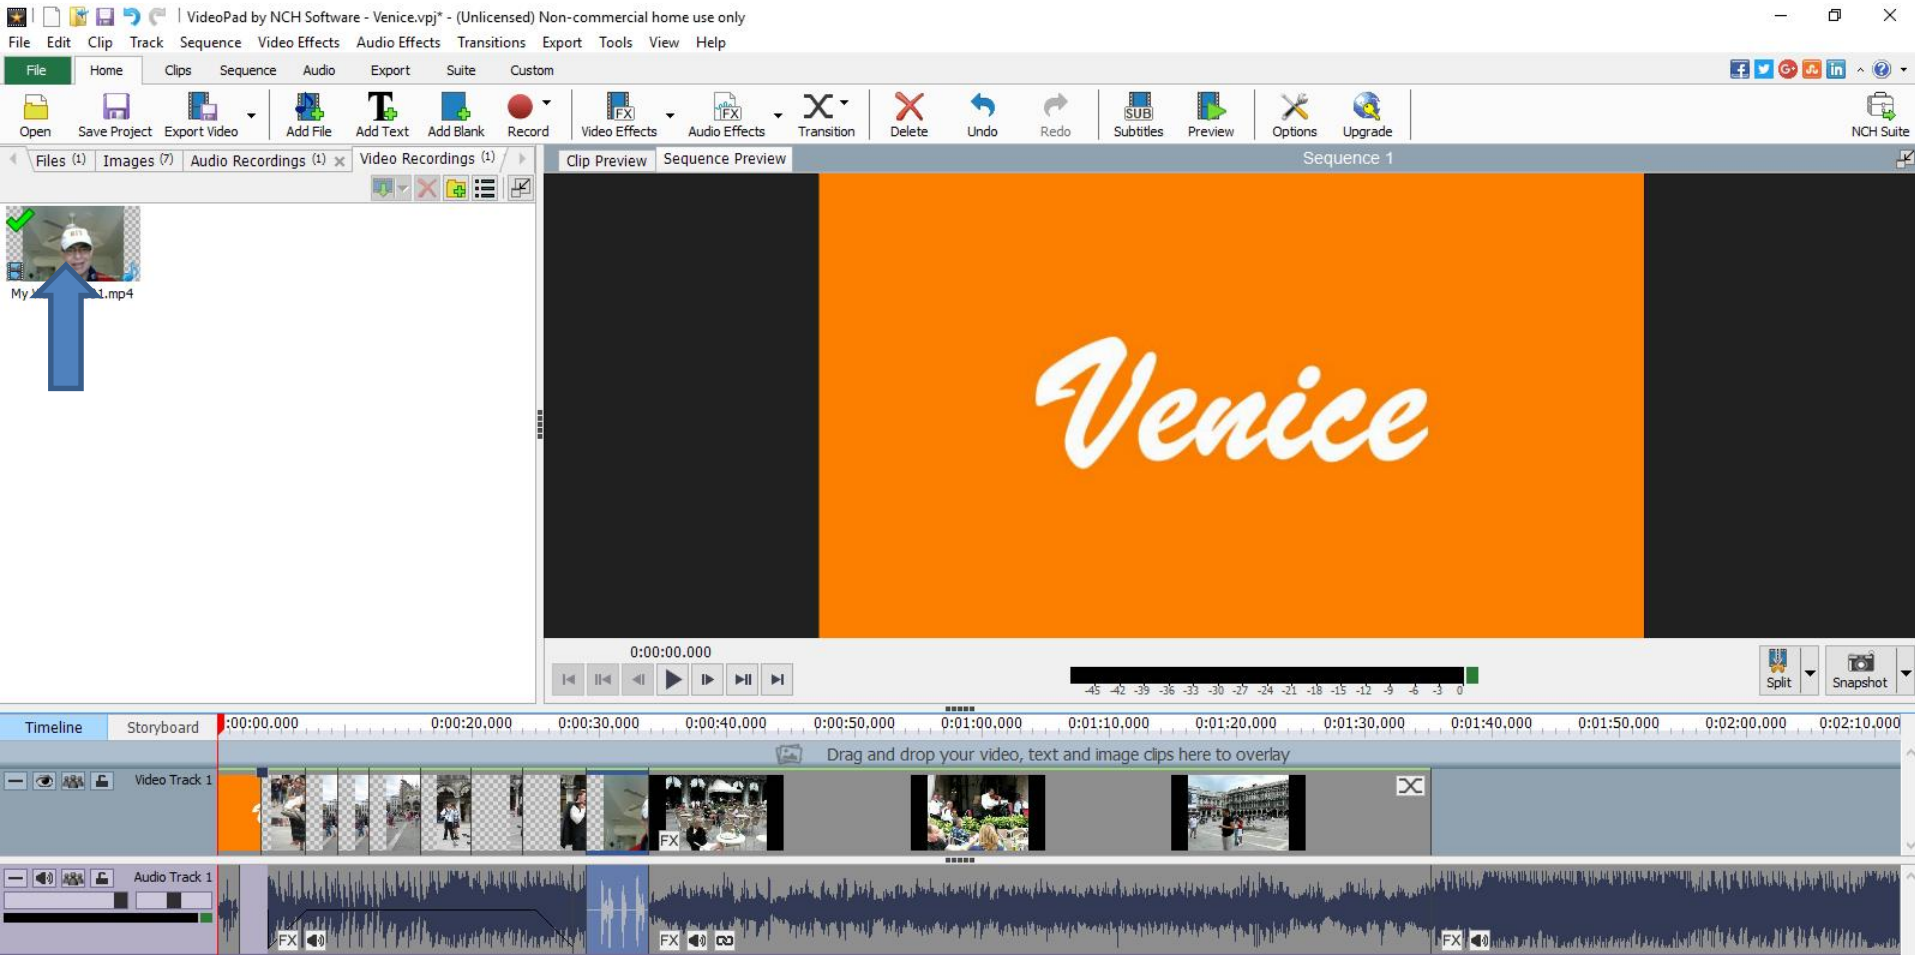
VideoPad by NCH Software - Venice.vpj* - (Unlicensed) Non-commercial home use only

File Edit Clip Track Sequence Video Effects Audio Effects Transitions Export Tools View Help

File Home Clips Sequence Audio Export Suite Custom

Open Save Project Export Video Add File Add Text Add Blank Record Video Effects Audio Effects Transition Delete Undo Redo Subtitles Preview Options Upgrade NCH Suite

Files (1) Images (7) Audio Recordings (1) Video Recordings (1)

My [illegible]1.mp4

Clip Preview Sequence Preview

Sequence 1

Venice

0:00:00.000

-45 -42 -39 -36 -33 -30 -27 -24 -21 -18 -15 -12 -9 -6 -3 0

Split Snapshot

Timeline Storyboard

0:00:00.000 0:00:20.000 0:00:30.000 0:00:40.000 0:00:50.000 0:01:00.000 0:01:10.000 0:01:20.000 0:01:30.000 0:01:40.000 0:01:50.000 0:02:00.000 0:02:10.000

Drag and drop your video, text and image clips here to overlay

Video Track 1

FX

Audio Track 1

FX FX FX